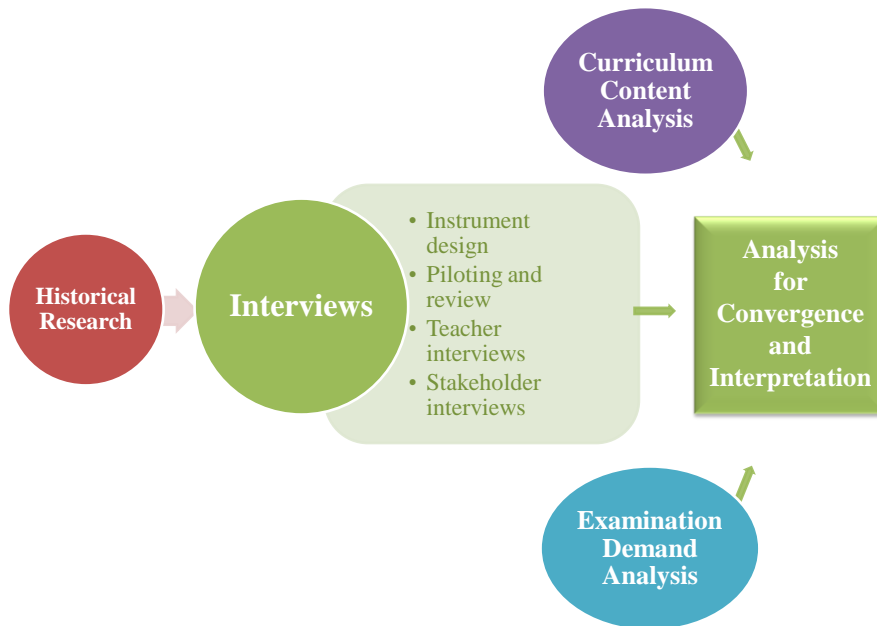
Curriculum Content Analysis

Historical Research

Interviews

- Instrument design
- Piloting and review
- Teacher interviews
- Stakeholder interviews

Analysis for Convergence and Interpretation

Examination Demand Analysis